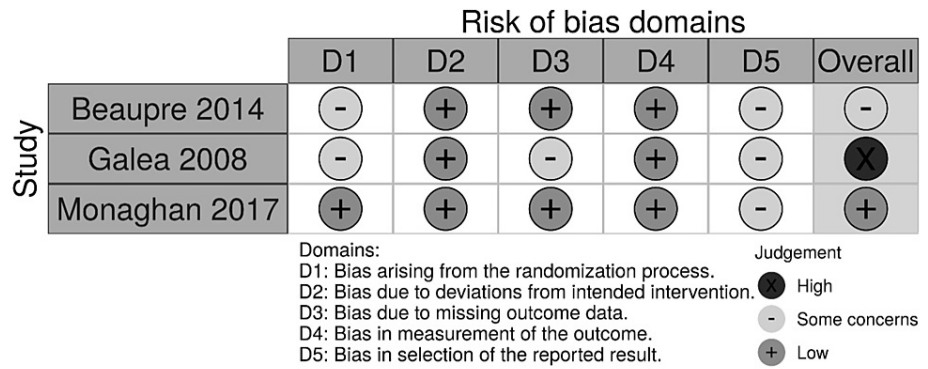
Risk of bias domains

Study

|  | D1 | D2 | D3 | D4 | D5 | Overall |
|---|---|---|---|---|---|---|
| Beaupre 2014 | - | + | + | + | - | - |
| Galea 2008 | - | + | - | + | - | X |
| Monaghan 2017 | + | + | + | + | - | + |

Domains:
D1: Bias arising from the randomization process.
D2: Bias due to deviations from intended intervention.
D3: Bias due to missing outcome data.
D4: Bias in measurement of the outcome.
D5: Bias in selection of the reported result.

Judgement
X High
- Some concerns
+ Low